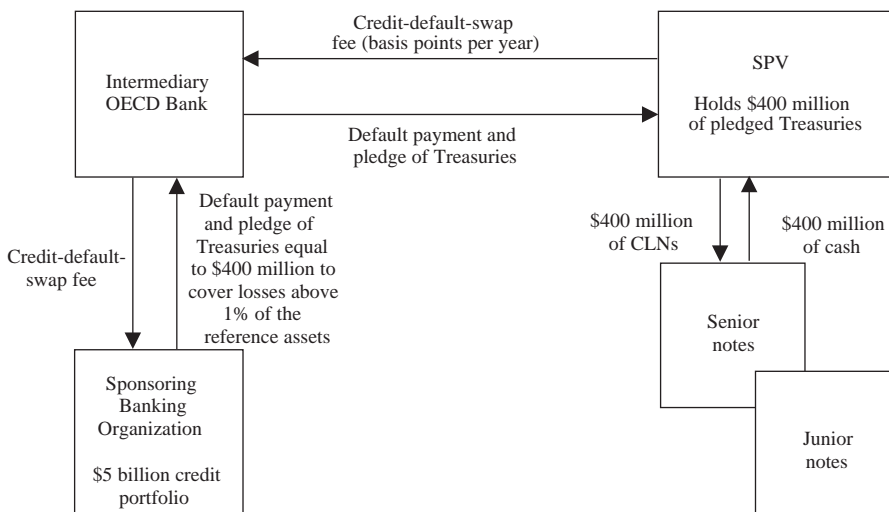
Credit-default-swap fee (basis points per year)

Intermediary OECD Bank

SPV

Holds \$400 million of pledged Treasuries

Default payment and pledge of Treasuries

Credit-default-swap fee

Default payment and pledge of Treasuries equal to \$400 million to cover losses above 1% of the reference assets

\$400 million of CLNs

\$400 million of cash

Senior notes

Junior notes

Sponsoring Banking Organization

\$5 billion credit portfolio